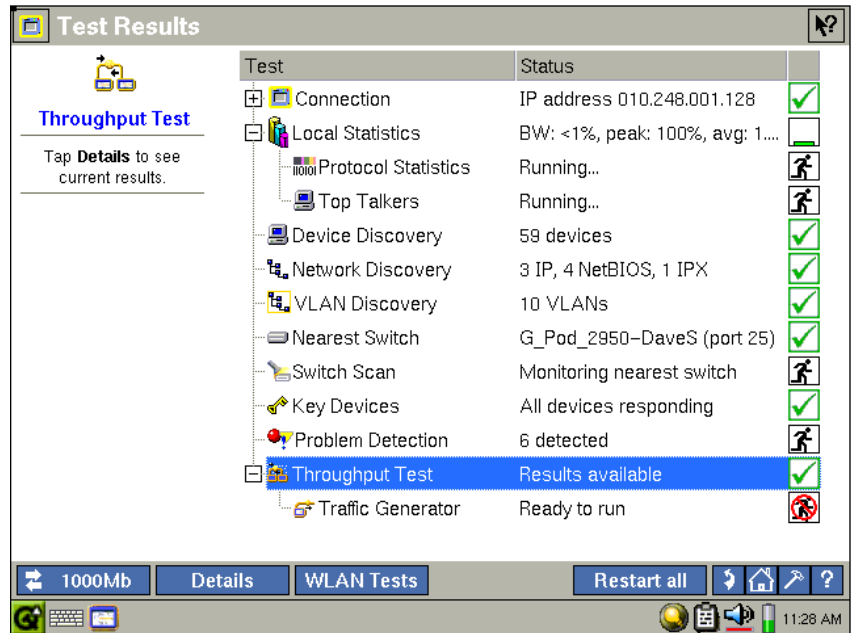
Test Results

Throughput Test

Tap **Details** to see current results.

| Test | Status |
|---|---|
| Connection | IP address 010.248.001.128 |
| Local Statistics | BW: <1%, peak: 100%, avg: 1... |
| Protocol Statistics | Running... |
| Top Talkers | Running... |
| Device Discovery | 59 devices |
| Network Discovery | 3 IP, 4 NetBIOS, 1 IPX |
| VLAN Discovery | 10 VLANs |
| Nearest Switch | G_Pod_2950-DaveS (port 25) |
| Switch Scan | Monitoring nearest switch |
| Key Devices | All devices responding |
| Problem Detection | 6 detected |
| Throughput Test | Results available |
| Traffic Generator | Ready to run |

1000Mb Details WLAN Tests Restart all ?

11:28 AM